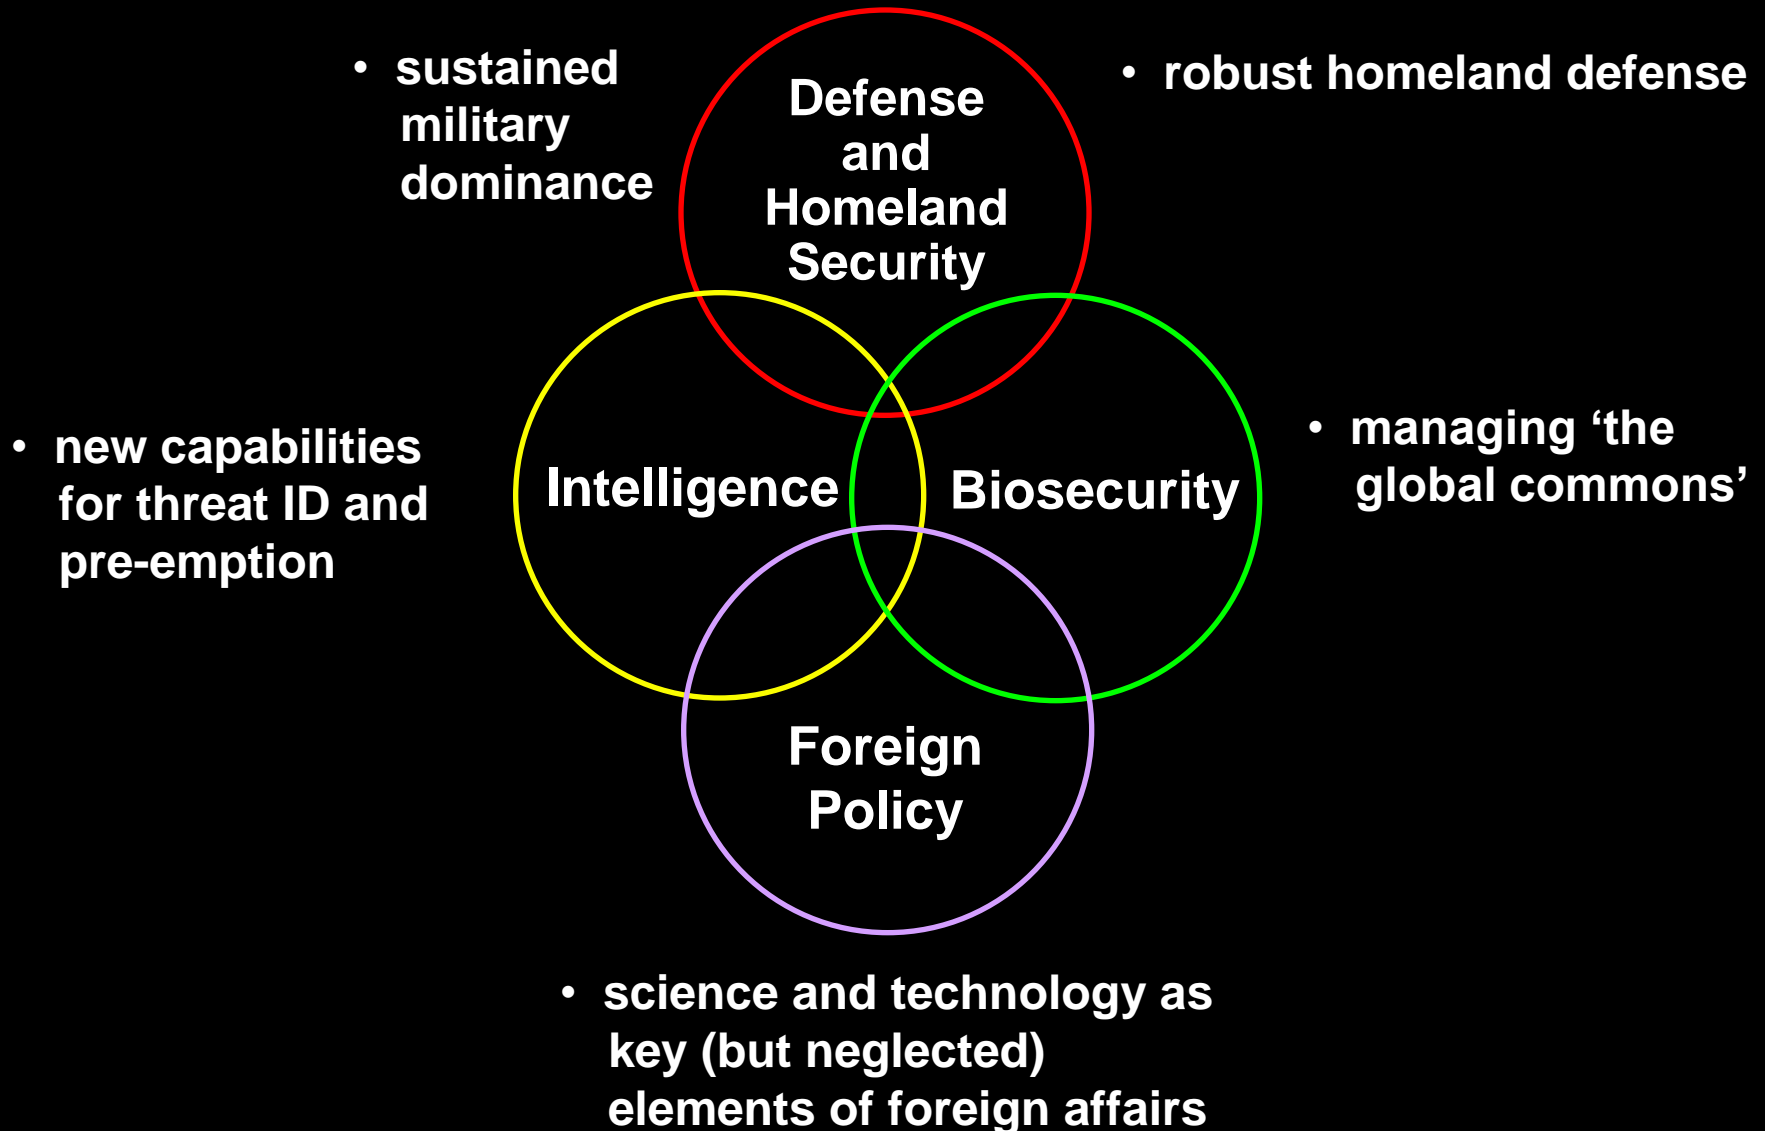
• sustained military dominance

Defense and Homeland Security

• robust homeland defense

• new capabilities for threat ID and pre-emption

Intelligence

Biosecurity

• managing ‘the global commons’

Foreign Policy

• science and technology as key (but neglected) elements of foreign affairs